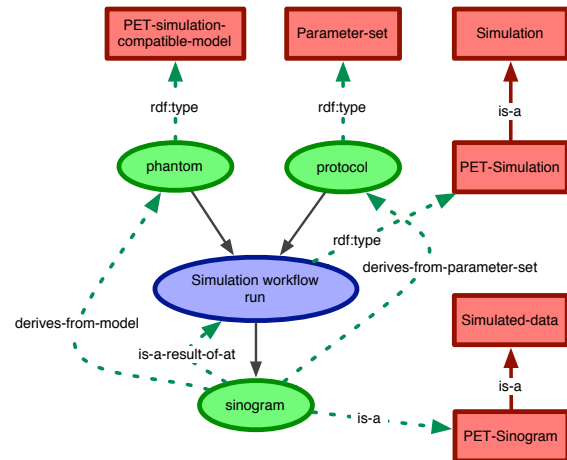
PET-simulation-compatible-model

Parameter-set

Simulation

rdf:type

rdf:type

is-a

phantom

protocol

PET-Simulation

rdf:type

derives-from-parameter-set

Simulation workflow run

Simulated-data

derives-from-model

is-a-result-of-at

is-a

sinogram

is-a

PET-Sinogram